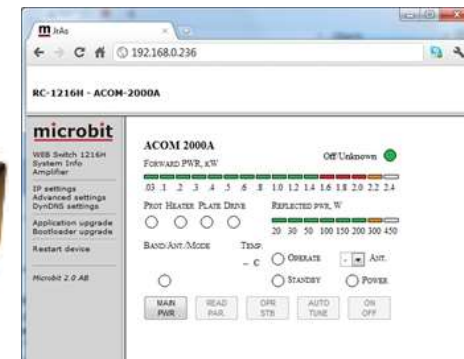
m ItAs

192.168.0.236

RC-1216H - ACOM-2000A

microbit

WEB Switch 1216H
System Info
Amplifier

IP settings
Advanced settings
DynDNS settings

Application upgrade
Bootloader upgrade

Restart device

Microbit 2.0 AB

ACOM 2000A

Off/Unknown

Forward PWR, kW

.03 .1 .2 .3 .4 .5 .6 .8 1.0 1.2 1.4 1.6 1.8 2.0 2.2 2.4

Prot Heater Plate Drive

Reflected pwr, W

20 30 50 100 150 200 300 450

Band/Ant./Mode

Temp.

– C

Operate

Ant.

Standby

Power

MAIN PWR

READ PAR.

OPR STB

AUTO TUNE

ON OFF